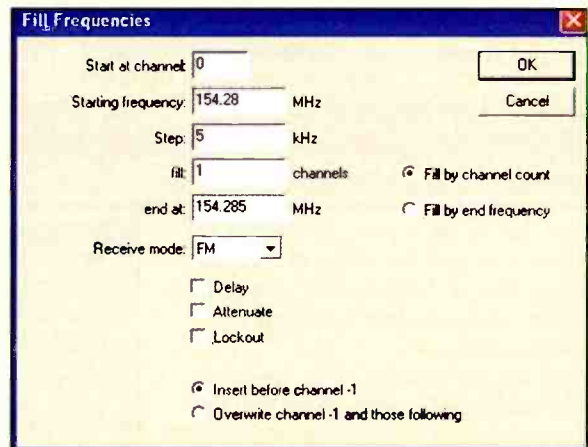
Fill Frequencies

Start at channel: 0

Starting frequency: 154.28 MHz

Step: 5 kHz

fill: 1 channels

end at: 154.285 MHz

Fill by channel count

Fill by end frequency

OK

Cancel

Receive mode: FM

Delay

Attenuate

Lockout

Insert before channel -1

Overwrite channel -1 and those following